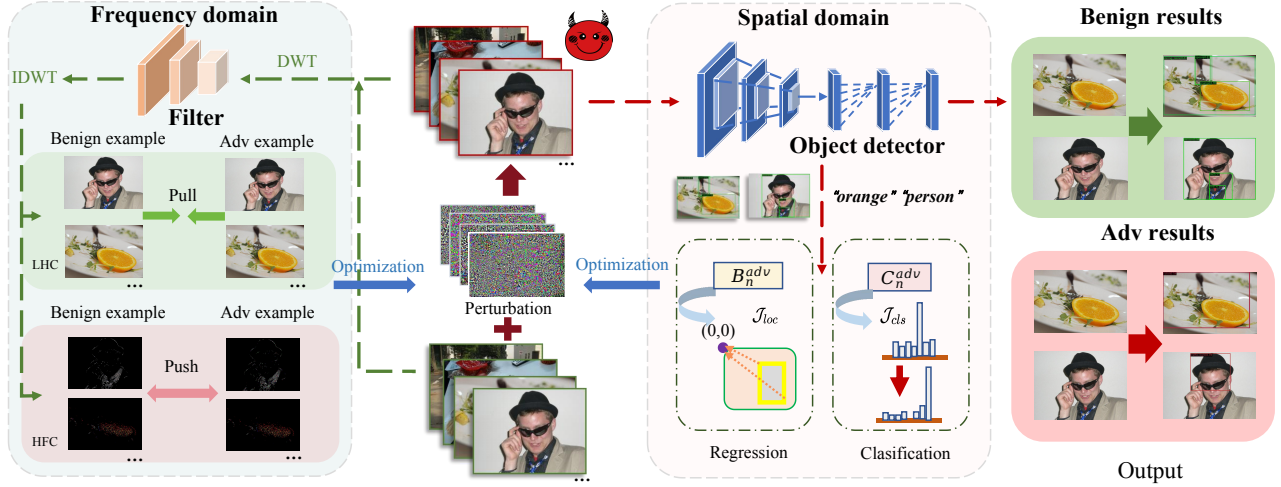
Frequency domain

IDWT

DWT

Filter

Benign example

Adv example

Pull

LHC

...

...

Benign example

Adv example

Push

HFC

...

...

...

Optimization

Perturbation

Optimization

...

Spatial domain

Object detector

"orange" "person"

$B_n^{adv}$

$\mathcal{J}_{loc}$

(0,0)

$C_n^{adv}$

$\mathcal{J}_{cls}$

Regression

Clasification

Benign results

Adv results

Output